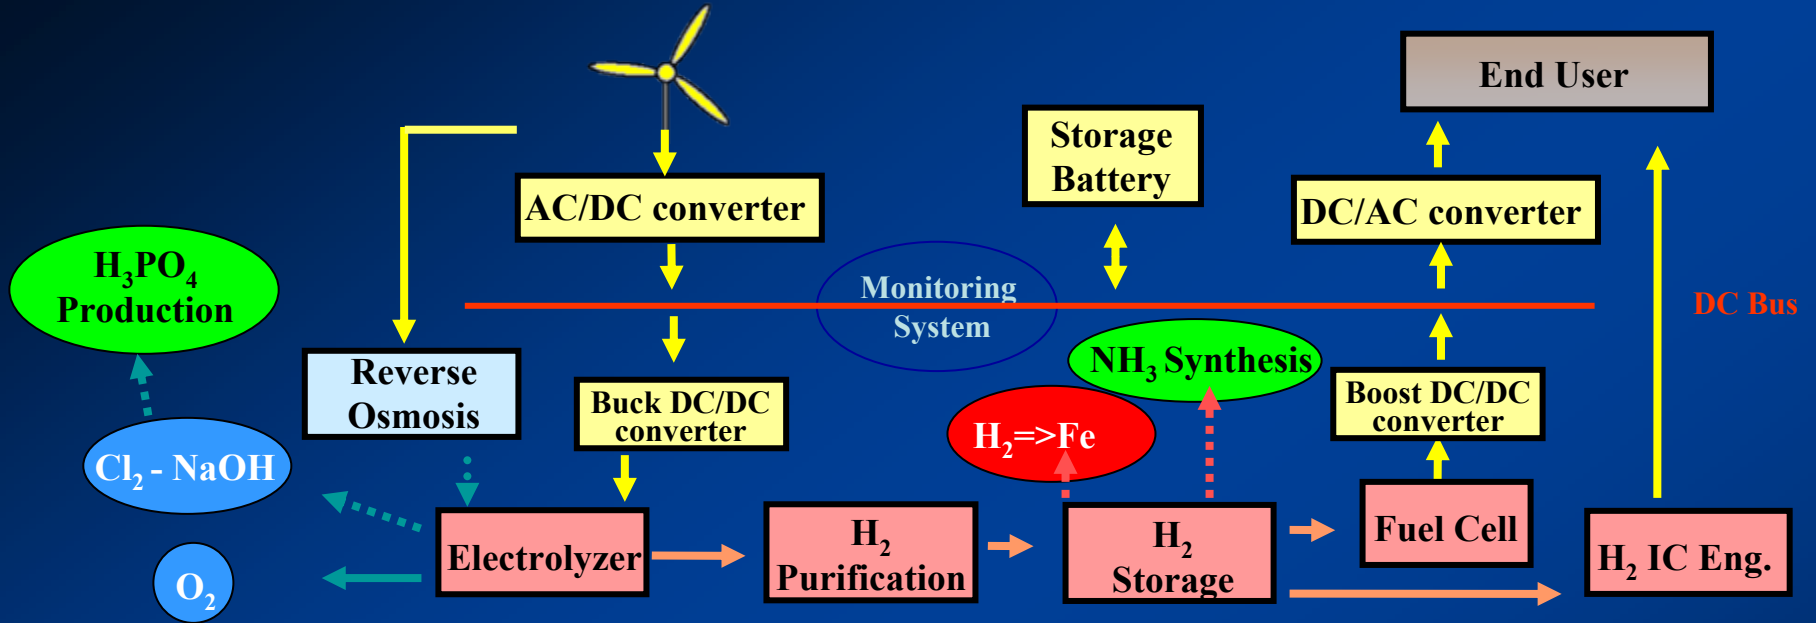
End User

Storage Battery

AC/DC converter

DC/AC converter

$H_3PO_4$ Production

Monitoring System

DC Bus

$NH_3$ Synthesis

Reverse Osmosis

Buck DC/DC converter

Boost DC/DC converter

$H_2$=>Fe

$Cl_2$ - NaOH

Fuel Cell

Electrolyzer

$H_2$ Purification

$H_2$ Storage

$H_2$ IC Eng.

$O_2$